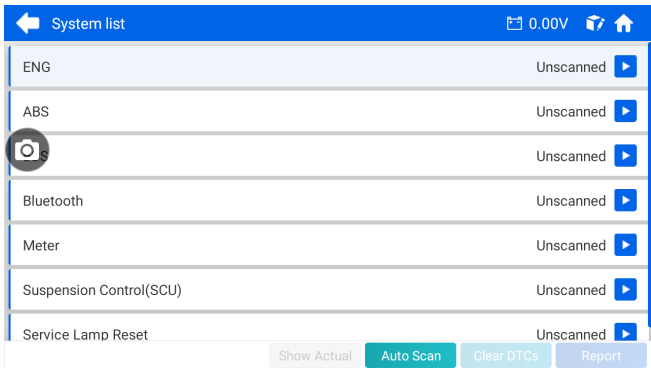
System list

0.00V

ENG Unscanned

ABS Unscanned

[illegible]S Unscanned

Bluetooth Unscanned

Meter Unscanned

Suspension Control(SCU) Unscanned

Service Lamp Reset Unscanned

Show Actual Auto Scan Clear DTCs Report